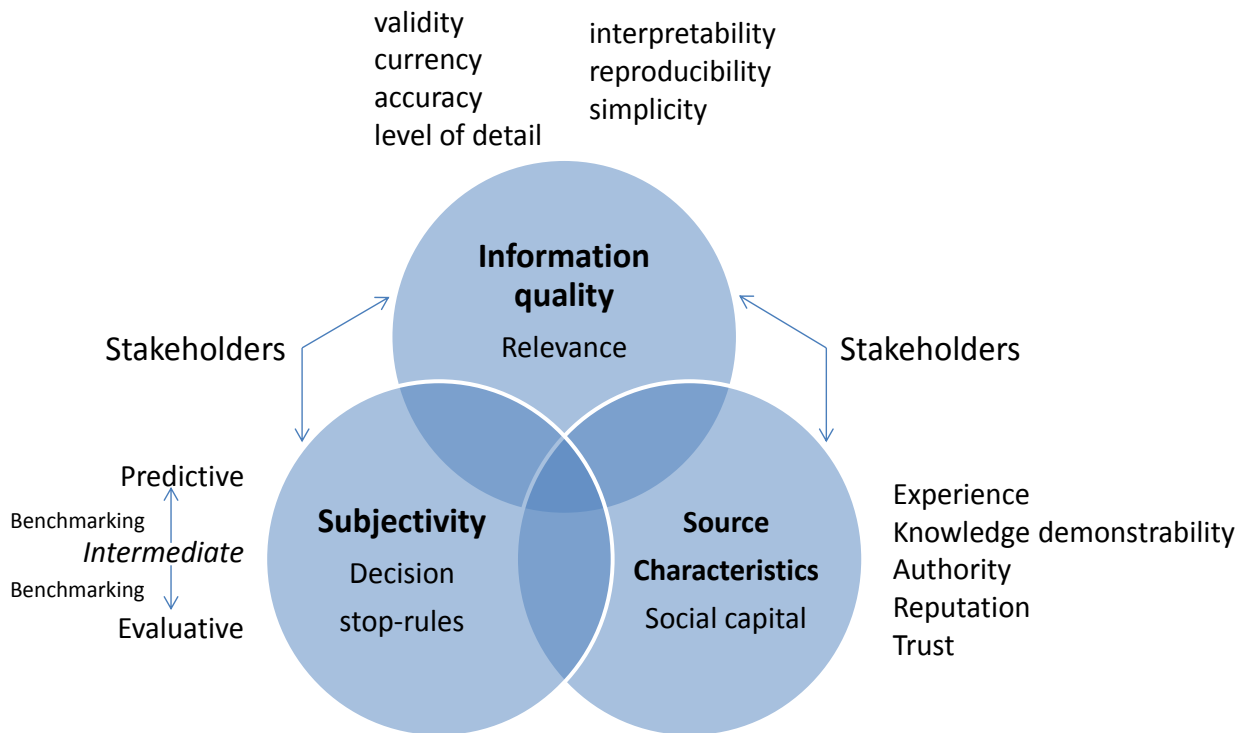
validity
currency
accuracy
level of detail

interpretability
reproducibility
simplicity

**Information quality**
Relevance

Stakeholders

Stakeholders

Predictive
Benchmarking
*Intermediate*
Benchmarking
Evaluative

**Subjectivity**
Decision
stop-rules

**Source Characteristics**
Social capital

Experience
Knowledge demonstrability
Authority
Reputation
Trust